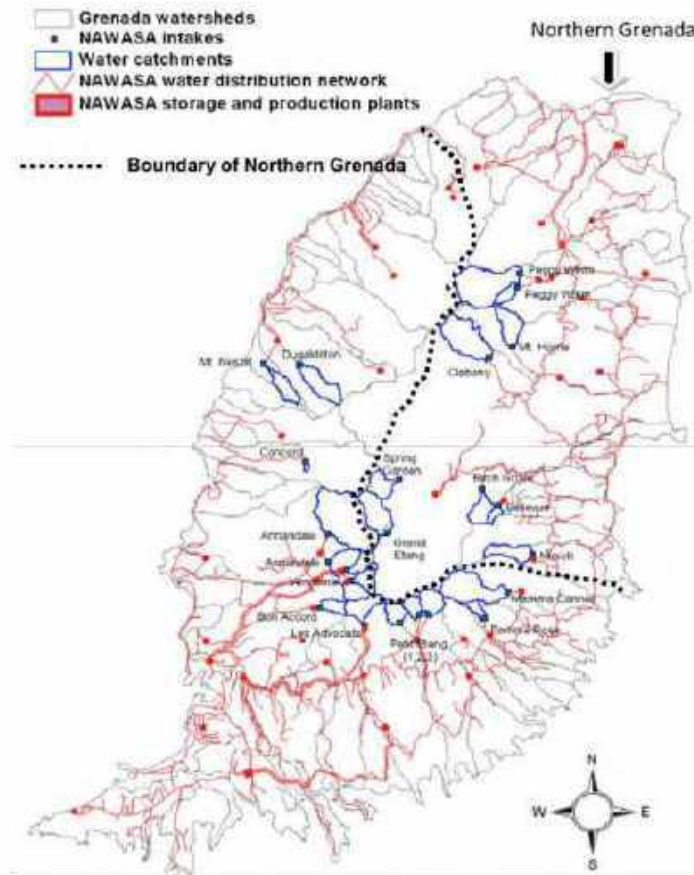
Grenada watersheds
NAWASA intakes
Water catchments
NAWASA water distribution network
NAWASA storage and production plants

Northern Grenada

Boundary of Northern Grenada

Peggy Whim
Peggy Whim
Mt. Horne
Clabony
Mt. Nesbit
Dusdidlon
Concord
Spring Grenada
Annandale
Grand Etang
Mirabeau
Bon Accord
Les Advocats
Petit Etang
Mamma Cannes
Pearls Point
N
W
E
S